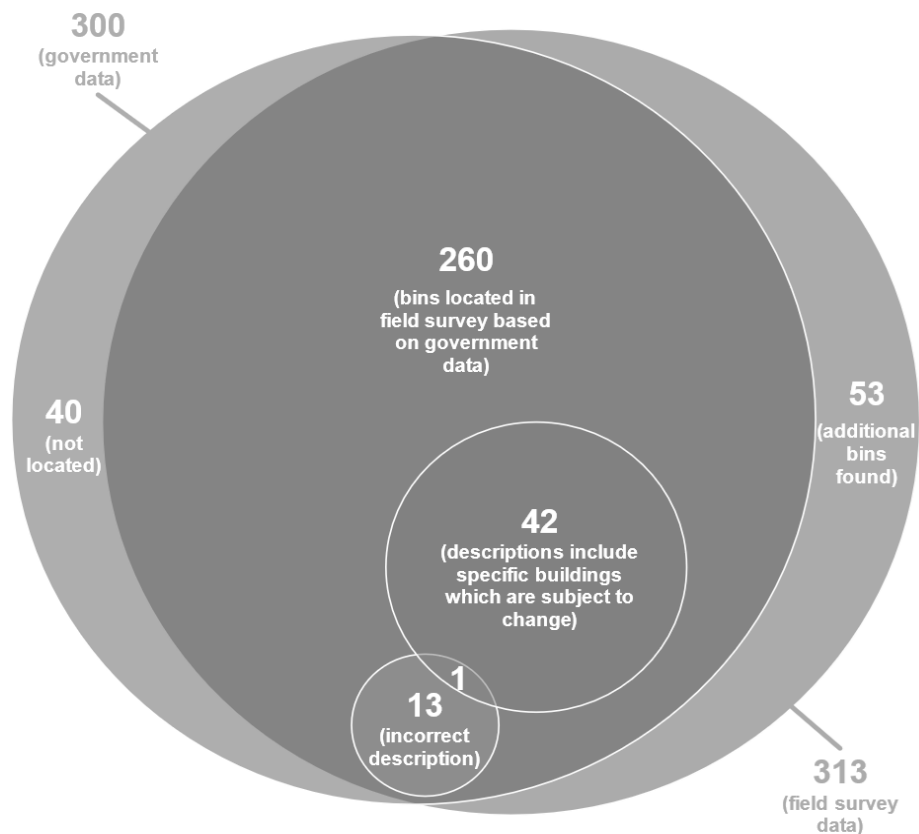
300
(government data)

260
(bins located in field survey based on government data)

40
(not located)

53
(additional bins found)

42
(descriptions include specific buildings which are subject to change)

1

13
(incorrect description)

313
(field survey data)